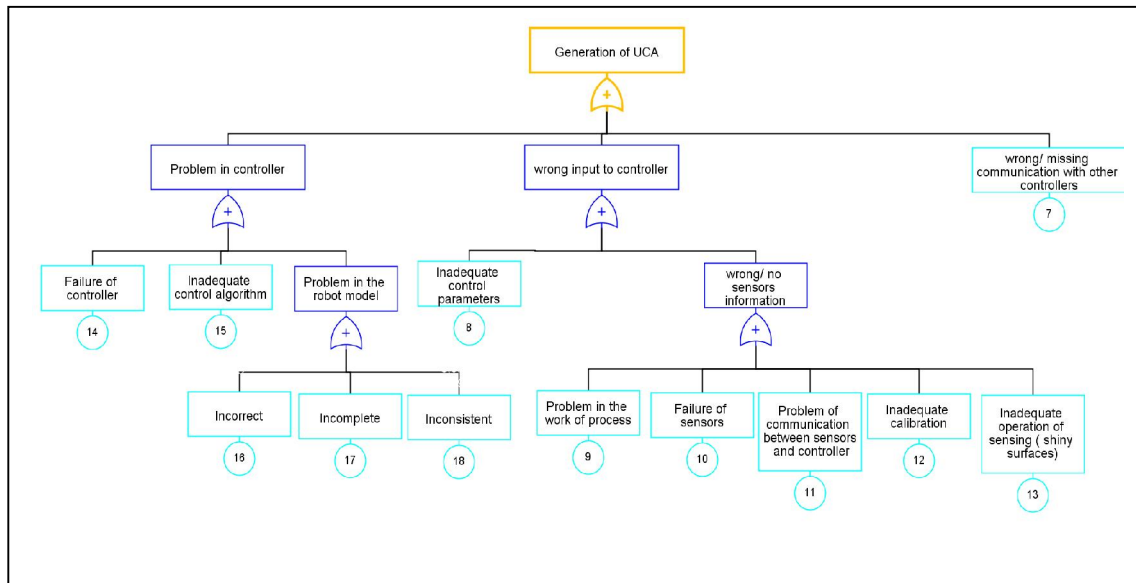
Generation of UCA

+

Problem in controller

+

Failure of controller

14

Inadequate control algorithm

15

Problem in the robot model

+

Incorrect

16

Incomplete

17

Inconsistent

18

wrong input to controller

+

Inadequate control parameters

8

wrong/ no sensors information

+

Problem in the work of process

9

Failure of sensors

10

Problem of communication between sensors and controller

11

Inadequate calibration

12

Inadequate operation of sensing ( shiny surfaces)

13

wrong/ missing communication with other controllers

7